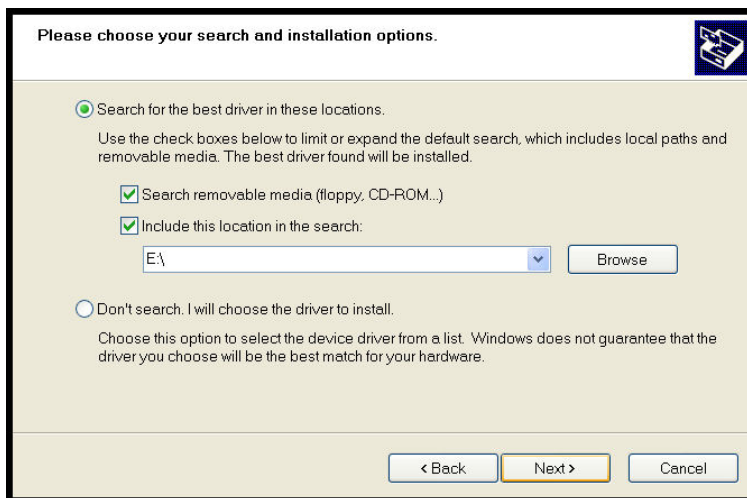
Please choose your search and installation options.

Search for the best driver in these locations.

Use the check boxes below to limit or expand the default search, which includes local paths and removable media. The best driver found will be installed.

Search removable media (floppy, CD-ROM...)

Include this location in the search:

E:\

Browse

Don't search. I will choose the driver to install.

Choose this option to select the device driver from a list. Windows does not guarantee that the driver you choose will be the best match for your hardware.

< Back

Next >

Cancel